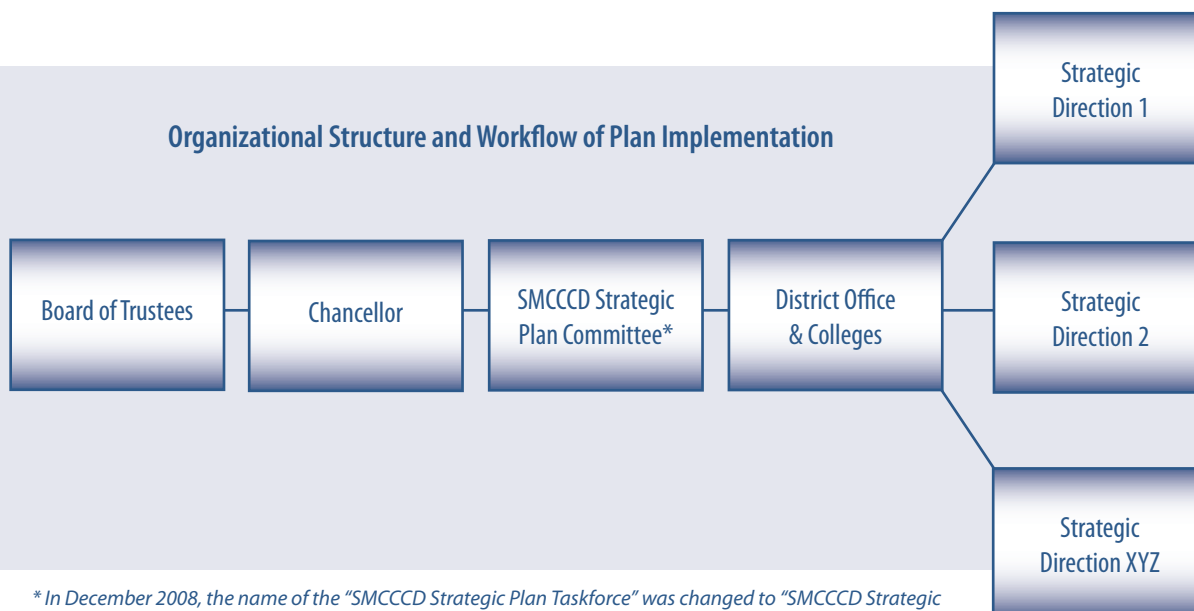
Strategic Direction 1

Organizational Structure and Workflow of Plan Implementation

Board of Trustees

Chancellor

SMCCCD Strategic Plan Committee*

District Office & Colleges

Strategic Direction 2

Strategic Direction XYZ

* In December 2008, the name of the "SMCCCD Strategic Plan Taskforce" was changed to "SMCCCD Strategic